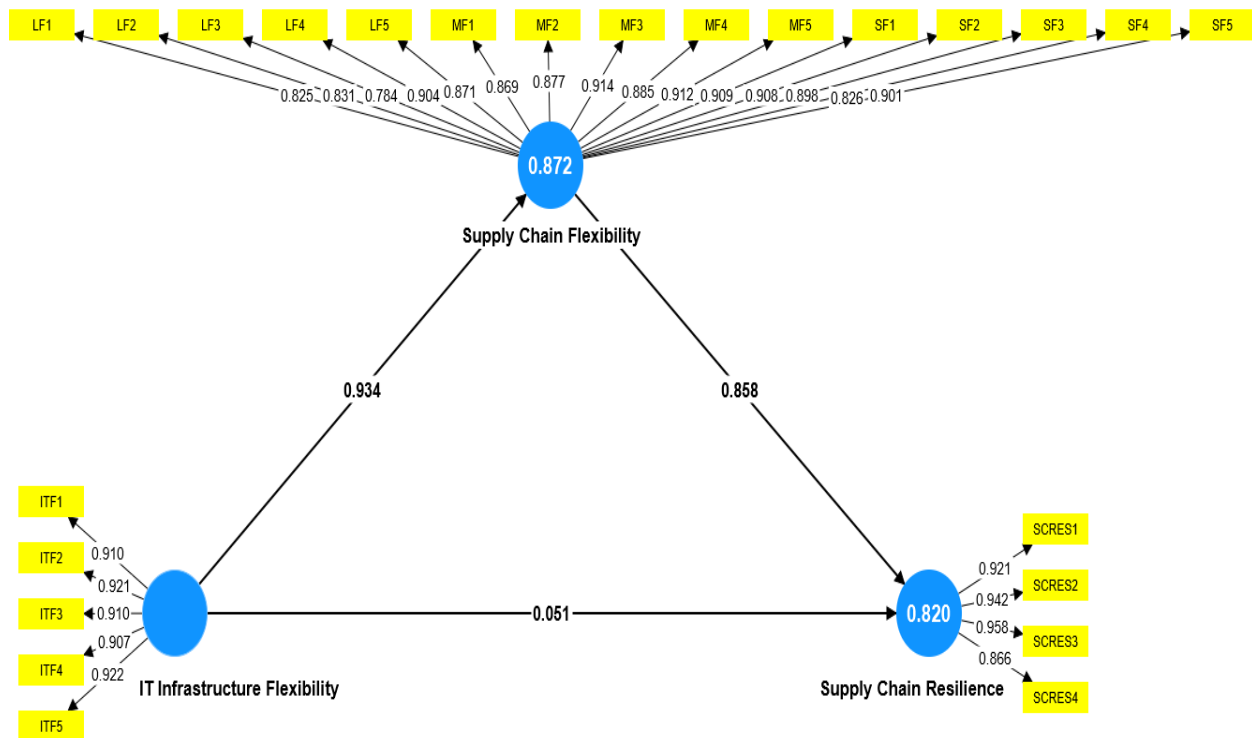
LF1 LF2 LF3 LF4 LF5 MF1 MF2 MF3 MF4 MF5 SF1 SF2 SF3 SF4 SF5

0.825 0.831 0.784 0.904 0.871 0.869 0.877 0.914 0.885 0.912 0.909 0.908 0.898 0.826 0.901

0.872

Supply Chain Flexibility

0.934

0.858

ITF1
ITF2
ITF3
ITF4
ITF5

0.910
0.921
0.910
0.907
0.922

0.051

0.820

0.921
0.942
0.958
0.866

SCRES1
SCRES2
SCRES3
SCRES4

IT Infrastructure Flexibility

Supply Chain Resilience